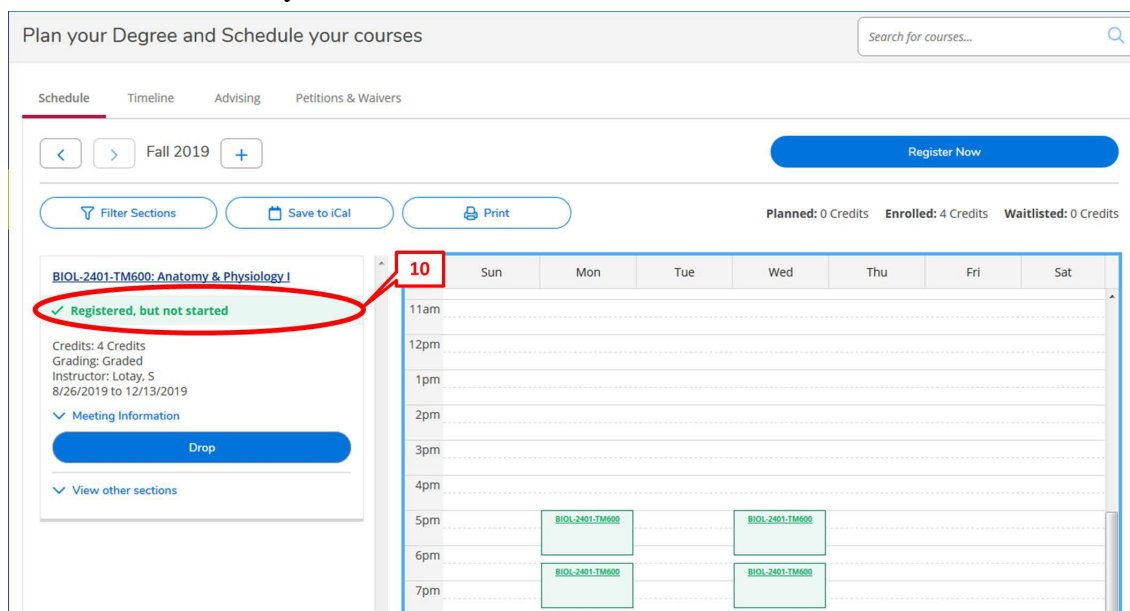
Plan your Degree and Schedule your courses

Search for courses...

Schedule Timeline Advising Petitions & Waivers

Fall 2019 +

Register Now

Filter Sections Save to iCal Print

Planned: 0 Credits Enrolled: 4 Credits Waitlisted: 0 Credits

BIOL-2401-TM600: Anatomy & Physiology I

10

Registered, but not started

Credits: 4 Credits
Grading: Graded
Instructor: Lotay, S
8/26/2019 to 12/13/2019

Meeting Information

Drop

View other sections

| | Sun | Mon | Tue | Wed | Thu | Fri | Sat |
|---|---|---|---|---|---|---|---|
| 11am | | | | | | | |
| 12pm | | | | | | | |
| 1pm | | | | | | | |
| 2pm | | | | | | | |
| 3pm | | | | | | | |
| 4pm | | | | | | | |
| 5pm | | BIOL-2401-TM600 | | BIOL-2401-TM600 | | | |
| 6pm | | BIOL-2401-TM600 | | BIOL-2401-TM600 | | | |
| 7pm | | | | | | | |